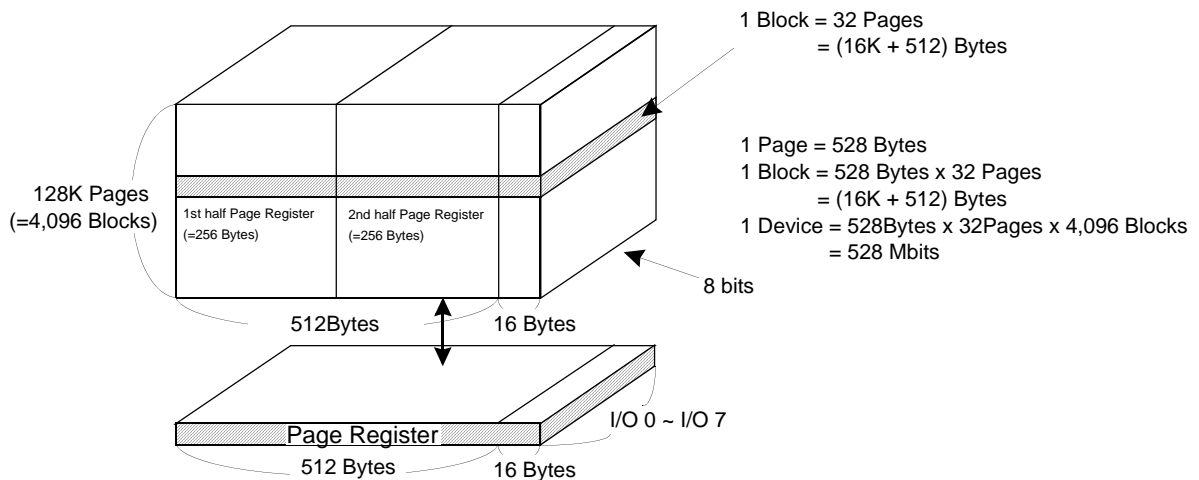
1 Block = 32 Pages
= (16K + 512) Bytes

1 Page = 528 Bytes
1 Block = 528 Bytes x 32 Pages
= (16K + 512) Bytes
1 Device = 528Bytes x 32Pages x 4,096 Blocks
= 528 Mbits

128K Pages
(=4,096 Blocks)

1st half Page Register
(=256 Bytes)

2nd half Page Register
(=256 Bytes)

8 bits

512Bytes

16 Bytes

Page Register

I/O 0 ~ I/O 7

512 Bytes

16 Bytes